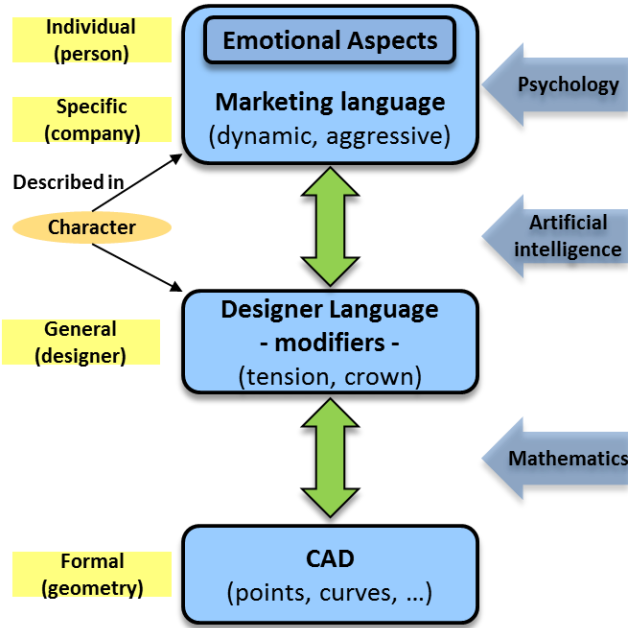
Individual
(person)

Specific
(company)

Described in

Character

General
(designer)

Formal
(geometry)

Emotional Aspects

Marketing language
(dynamic, aggressive)

Designer Language
- modifiers -
(tension, crown)

CAD
(points, curves, …)

Psychology

Artificial
intelligence

Mathematics